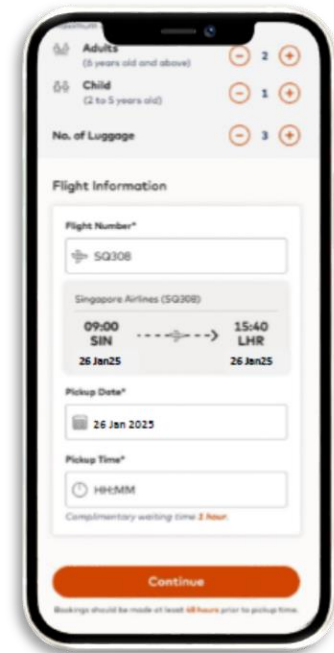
Adults
(6 years old and above)
2

Child
(2 to 5 years old)
1

No. of Luggage
3

Flight Information

Flight Number*
SQ308

Singapore Airlines (SQ308)
09:00
SIN
26 Jan25
15:40
LHR
26 Jan25

Pickup Date*
26 Jan 2025

Pickup Time*
HH:MM

Complimentary waiting time 3 hour.

Continue

Bookings should be made at least 48 hours prior to pickup time.